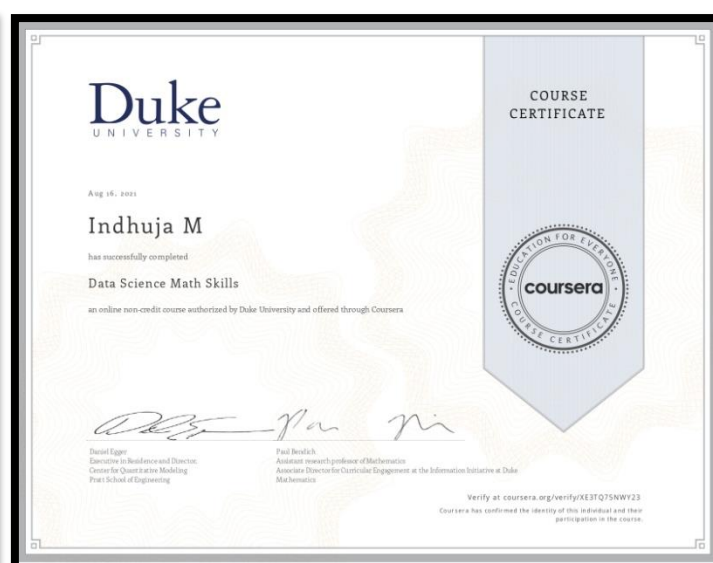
Duke
UNIVERSITY

COURSE CERTIFICATE

Aug 16, 2021

Indhuja M

has successfully completed

Data Science Math Skills

an online non-credit course authorized by Duke University and offered through Coursera

EDUCATION FOR EVERYONE
coursera
COURSE CERTIFICATE

Daniel Egger
Executive in Residence and Director, Center for Quantitative Modeling
Pratt School of Engineering

Paul Bendich
Assistant research professor of Mathematics
Associate Director for Curricular Engagement at the Information Initiative at Duke
Mathematics

Verify at coursera.org/verify/XE3TQ75NWY23
Coursera has confirmed the identity of this individual and their participation in the course.